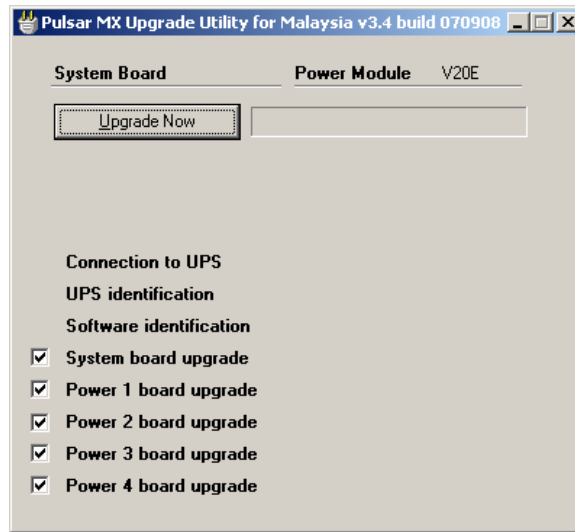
Pulsar MX Upgrade Utility for Malaysia v3.4 build 070908

System Board

Power Module V20E

Upgrade Now

Connection to UPS

UPS identification

Software identification

☑ System board upgrade

☑ Power 1 board upgrade

☑ Power 2 board upgrade

☑ Power 3 board upgrade

☑ Power 4 board upgrade